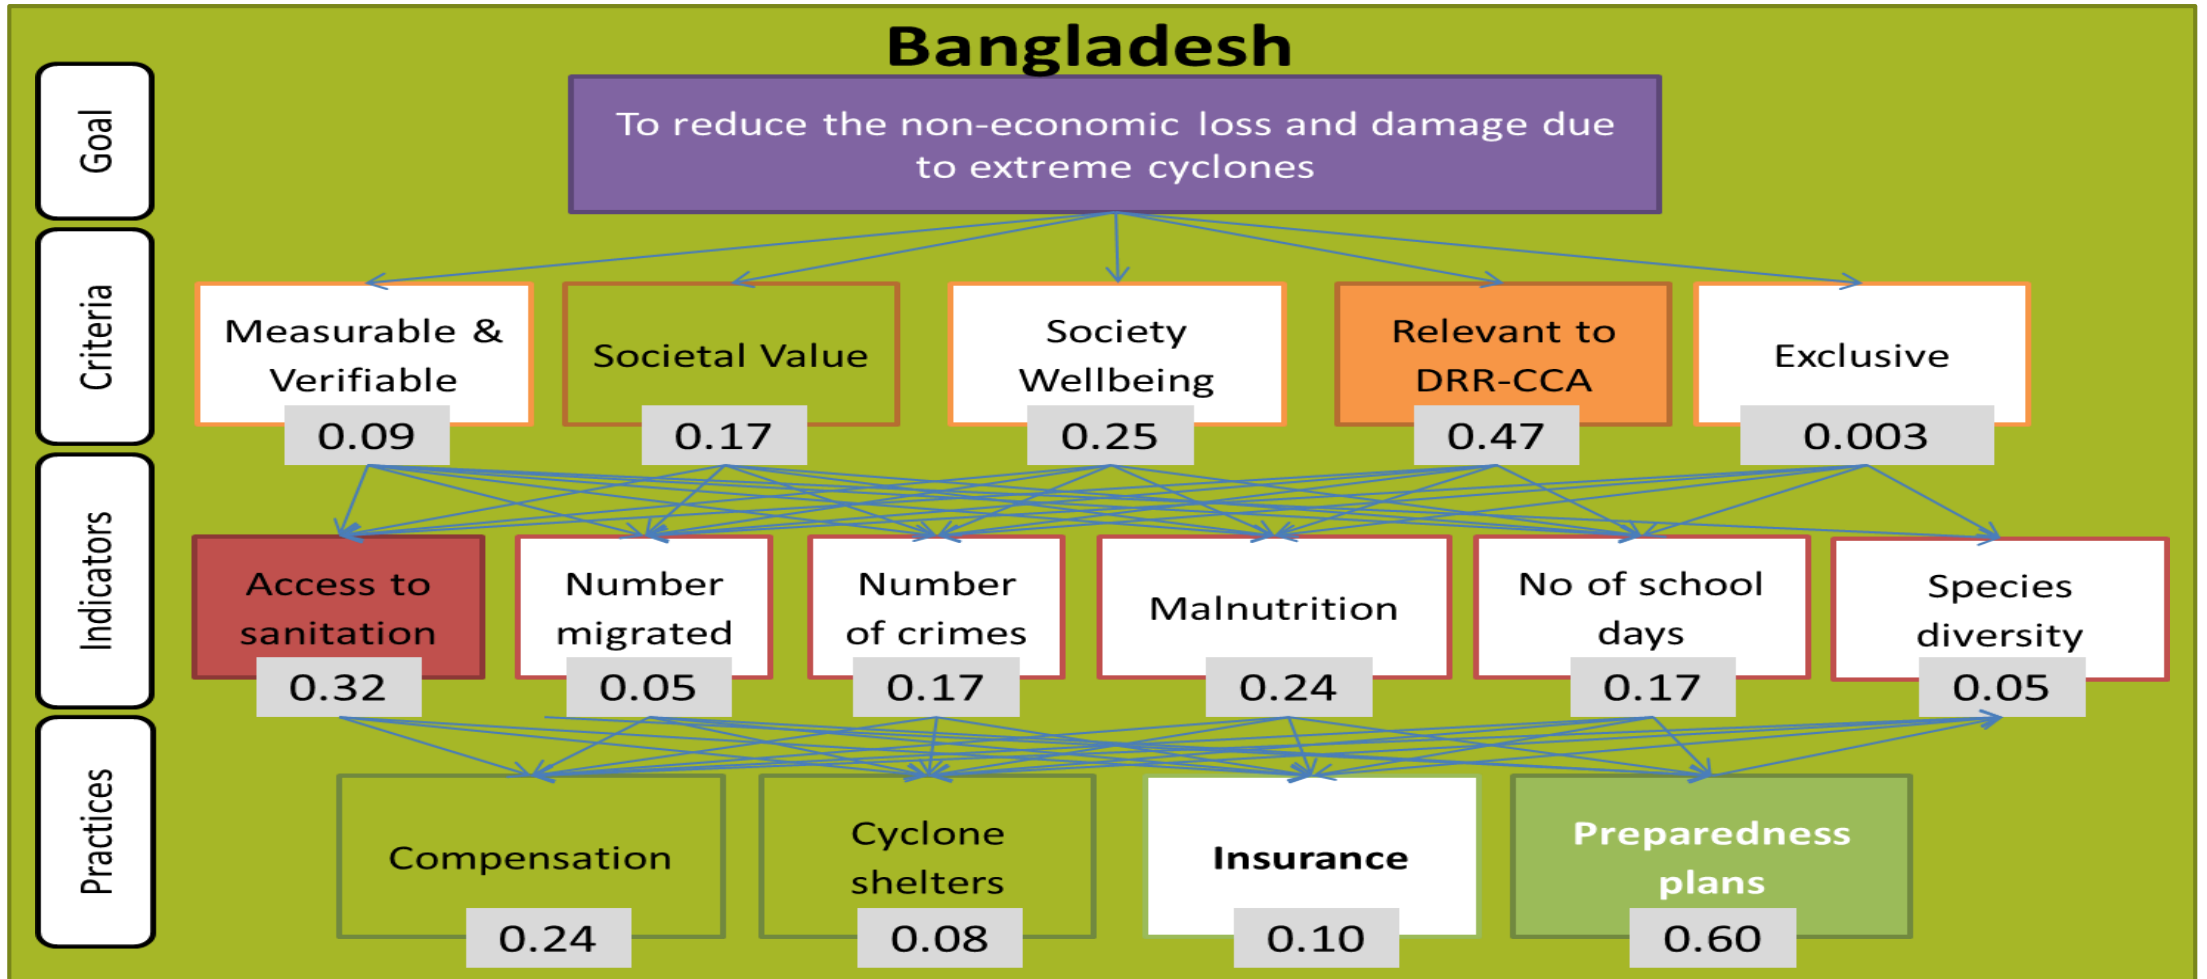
Bangladesh

Goal

To reduce the non-economic loss and damage due to extreme cyclones

Criteria

Measurable & Verifiable
0.09

Societal Value
0.17

Society Wellbeing
0.25

Relevant to DRR-CCA
0.47

Exclusive
0.003

Indicators

Access to sanitation
0.32

Number migrated
0.05

Number of crimes
0.17

Malnutrition
0.24

No of school days
0.17

Species diversity
0.05

Practices

Compensation
0.24

Cyclone shelters
0.08

Insurance
0.10

Preparedness plans
0.60